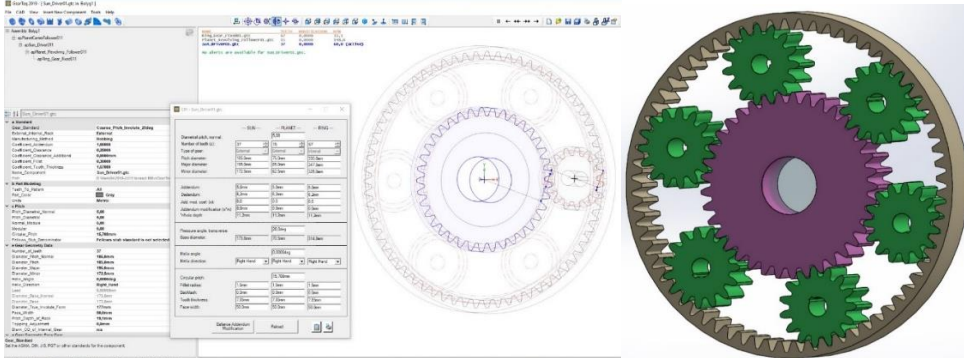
GearTeq 2019 - [Sun_Driven01.gtc in Assy1]

File Edit View Insert New Component Tools Help

Assembly Assy1

Sun_Driven01.gtc

Sun_Standard

Gear Standard

Pitch diameter

Major diameter

Minor diameter

Addendum

Dedendum

Whole depth

Pressure angle

Base diameter

Helix angle

Helix direction

Circular pitch

Fillet radius

Backlash

Tooth thickness

Face width

SUN

PLANET

RING

Right Hand

Balance Addendum Modification

Reload

No photos are available for Sun_Driven01.gtc.

Sun_Standard